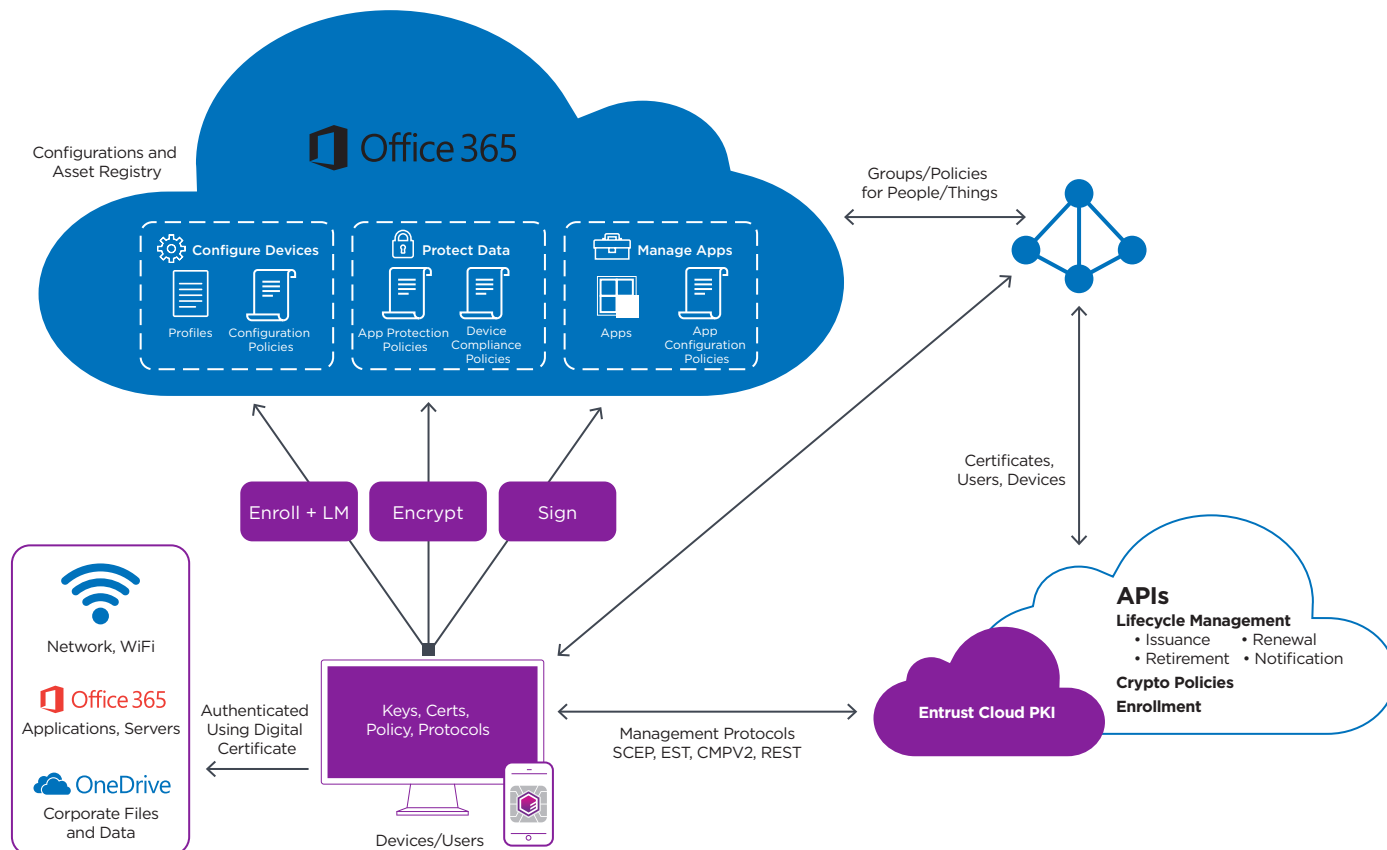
Configurations and Asset Registry

Office 365

Configure Devices
Profiles
Configuration Policies

Protect Data
App Protection Policies
Device Compliance Policies

Manage Apps
Apps
App Configuration Policies

Groups/Policies for People/Things

Certificates, Users, Devices

Enroll + LM
Encrypt
Sign

Network, WiFi
Office 365
Applications, Servers
OneDrive
Corporate Files and Data

Authenticated Using Digital Certificate

Keys, Certs, Policy, Protocols

Devices/Users

Management Protocols
SCEP, EST, CMPV2, REST

Entrust Cloud PKI

APIs
Lifecycle Management
• Issuance • Renewal
• Retirement • Notification
Crypto Policies
Enrollment